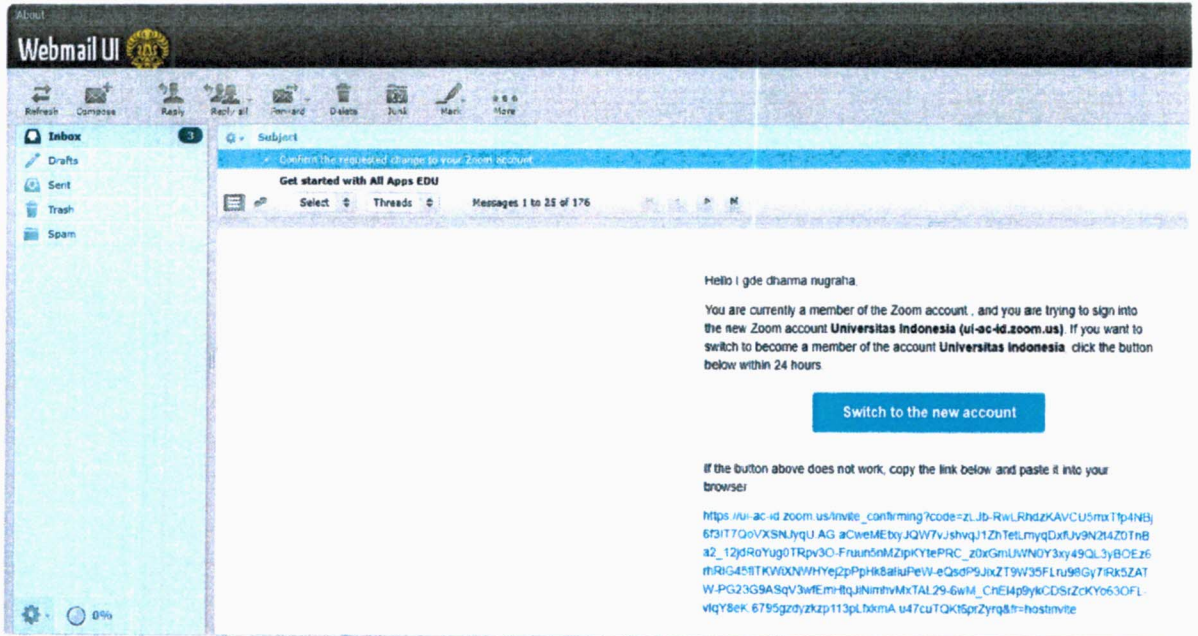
About

Webmail UI

Refresh Compose Reply Reply all Forward Delete Junk Mark More

Inbox 3
Drafts
Sent
Trash
Spam

Subject

Confirm the requested change to your Zoom account

Get started with All Apps EDU

Select Threads Messages 1 to 25 of 176

Hello I gde dharma nugraha,

You are currently a member of the Zoom account , and you are trying to sign into the new Zoom account **Universitas Indonesia (ui-ac-id.zoom.us)**. If you want to switch to become a member of the account **Universitas Indonesia**, click the button below within 24 hours

Switch to the new account

If the button above does not work, copy the link below and paste it into your browser

https://ui-ac-id.zoom.us/invite_confirming?code=zLJb-RwLRhdzKAVCU5mxTfp4NBj6f3IT7QoVXSNJyqU.AG.aCweMEtxyJQW7vJshvqJ1ZhTetLmyqDxfUv9N2t4Z0TnBa2_12jdRoYug0TRpv3O-Fruun5nMZlpKYtePRC_z0xGmUWN0Y3xy49QL3yBOEz6rhRiG45ITKWiXNWHYej2pPpHk8aHuPeW-eQsdP9JixZT9W35FLru98Gy7IRk5ZATW-PG23G9ASqV3wfEmHtqJNimhvMxTAL29-6wM_CnEl4p9ykCDSrZcKY063OFL-vlqY8eK.6795gzdyzkzp113pLfxkmA.u47cuTQKt5prZyrg&fr=hostinvite

0%